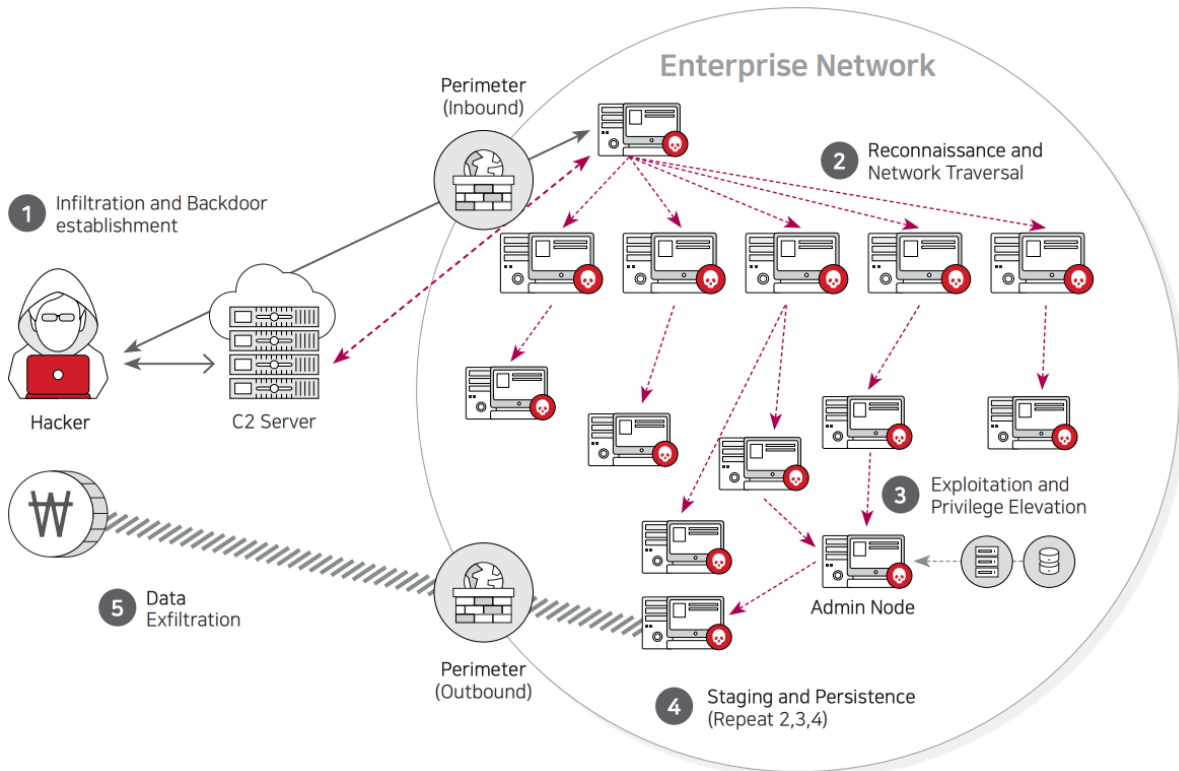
Enterprise Network

Perimeter
(Inbound)

2 Reconnaissance and Network Traversal

1 Infiltration and Backdoor establishment

Hacker

C2 Server

₩

3 Exploitation and Privilege Elevation

Admin Node

5 Data Exfiltration

Perimeter
(Outbound)

4 Staging and Persistence
(Repeat 2,3,4)